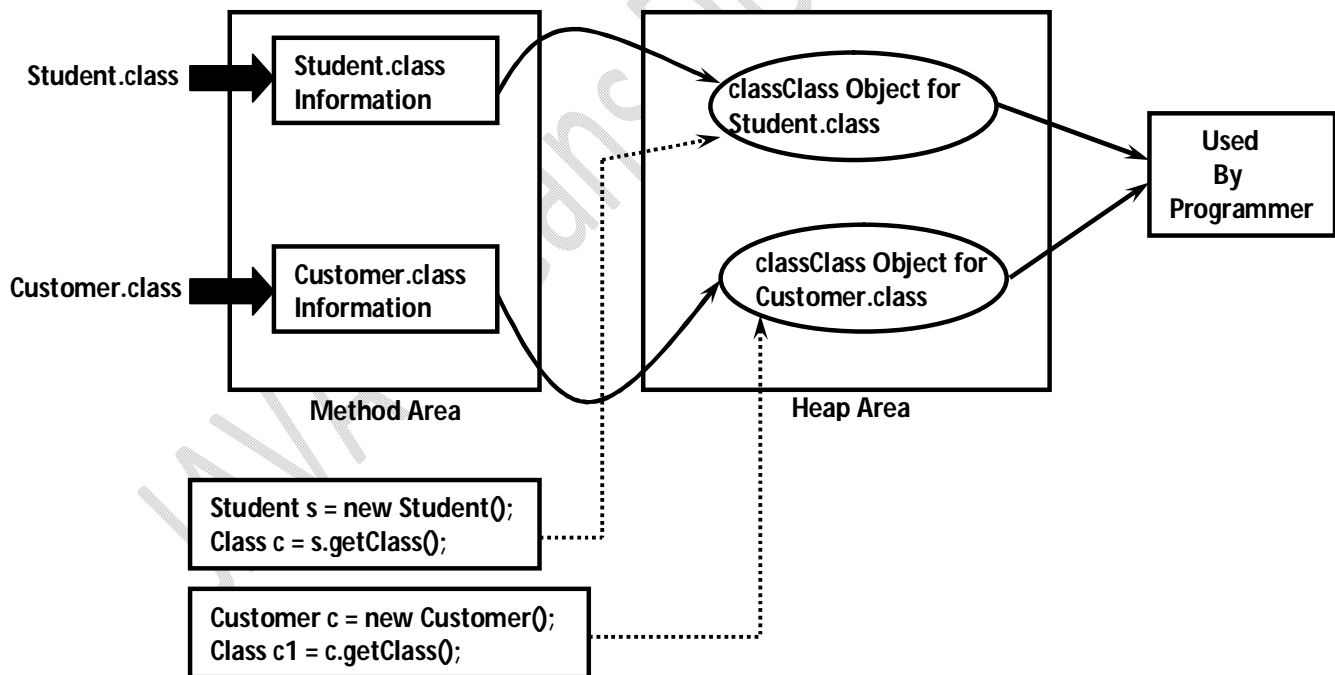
Student.class

Student.class Information

Customer.class

Customer.class Information

Method Area

classClass Object for Student.class

classClass Object for Customer.class

Heap Area

Used By Programmer

Student s = new Student();
Class c = s.getClass();

Customer c = new Customer();
Class c1 = c.getClass();